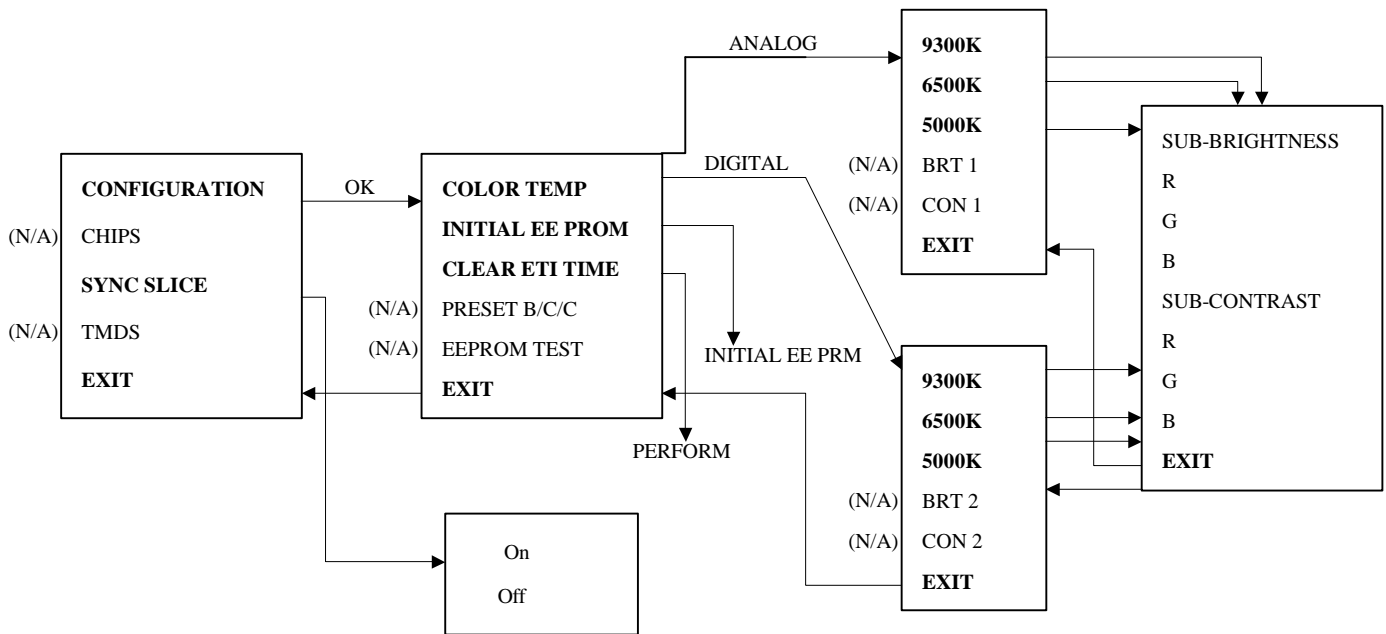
CONFIGURATION
(N/A) CHIPS
SYNC SLICE
(N/A) TMDS
EXIT

OK

COLOR TEMP
INITIAL EE PROM
CLEAR ETI TIME
(N/A) PRESET B/C/C
(N/A) EEPROM TEST
EXIT

INITIAL EE PRM

PERFORM

ANALOG

DIGITAL

9300K
6500K
5000K
(N/A) BRT 1
(N/A) CON 1
EXIT

9300K
6500K
5000K
(N/A) BRT 2
(N/A) CON 2
EXIT

SUB-BRIGHTNESS
R
G
B
SUB-CONTRAST
R
G
B
EXIT

On
Off